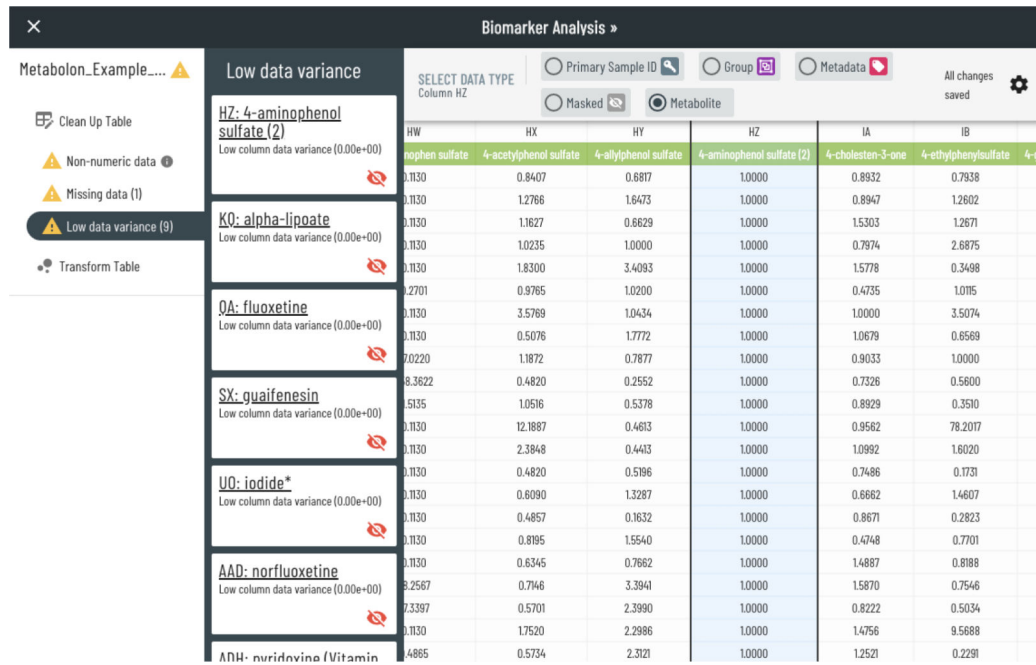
Biomarker Analysis »

Metabolon_Example_....

Clean Up Table

Non-numeric data

Missing data (1)

Low data variance (9)

Transform Table

Low data variance

HZ: 4-aminophenol sulfate (2)
Low column data variance (0.00e+00)

KQ: alpha-lipoate
Low column data variance (0.00e+00)

QA: fluoxetine
Low column data variance (0.00e+00)

SX: guaifenesin
Low column data variance (0.00e+00)

UO: iodide*
Low column data variance (0.00e+00)

AAD: norfluoxetine
Low column data variance (0.00e+00)

ADH: pyridoxine (Vitamin

SELECT DATA TYPE
Column HZ

Primary Sample ID
Group
Metadata
Masked
Metabolite

All changes saved

| HW | HX | HY | HZ | IA | IB |
|---|---|---|---|---|---|
| ophen sulfate | 4-acetylphenol sulfate | 4-allylphenol sulfate | 4-aminophenol sulfate (2) | 4-cholesten-3-one | 4-ethylphenylsulfate |
| 0.1130 | 0.8407 | 0.6817 | 1.0000 | 0.8932 | 0.7938 |
| 0.1130 | 1.2766 | 1.6473 | 1.0000 | 0.8947 | 1.2602 |
| 0.1130 | 1.1627 | 0.6629 | 1.0000 | 1.5303 | 1.2671 |
| 0.1130 | 1.0235 | 1.0000 | 1.0000 | 0.7974 | 2.6875 |
| 0.1130 | 1.8300 | 3.4093 | 1.0000 | 1.5778 | 0.3498 |
| 0.2701 | 0.9765 | 1.0200 | 1.0000 | 0.4735 | 1.0115 |
| 0.1130 | 3.5769 | 1.0434 | 1.0000 | 1.0000 | 3.5074 |
| 0.1130 | 0.5076 | 1.7772 | 1.0000 | 1.0679 | 0.6569 |
| 7.0220 | 1.1872 | 0.7877 | 1.0000 | 0.9033 | 1.0000 |
| 8.3622 | 0.4820 | 0.2552 | 1.0000 | 0.7326 | 0.5600 |
| 0.5135 | 1.0516 | 0.5378 | 1.0000 | 0.8929 | 0.3510 |
| 0.1130 | 12.1887 | 0.4613 | 1.0000 | 0.9562 | 78.2017 |
| 0.1130 | 2.3848 | 0.4413 | 1.0000 | 1.0992 | 1.6020 |
| 0.1130 | 0.4820 | 0.5196 | 1.0000 | 0.7486 | 0.1731 |
| 0.1130 | 0.6090 | 1.3287 | 1.0000 | 0.6662 | 1.4607 |
| 0.1130 | 0.4857 | 0.1632 | 1.0000 | 0.8671 | 0.2823 |
| 0.1130 | 0.8195 | 1.5540 | 1.0000 | 0.4748 | 0.7701 |
| 0.1130 | 0.6345 | 0.7662 | 1.0000 | 1.4887 | 0.8188 |
| 8.2567 | 0.7146 | 3.3941 | 1.0000 | 1.5870 | 0.7546 |
| 7.3397 | 0.5701 | 2.3990 | 1.0000 | 0.8222 | 0.5034 |
| 0.1130 | 1.7520 | 2.2986 | 1.0000 | 1.4756 | 9.5688 |
| 1.4865 | 0.5734 | 2.3121 | 1.0000 | 1.2521 | 0.2291 |